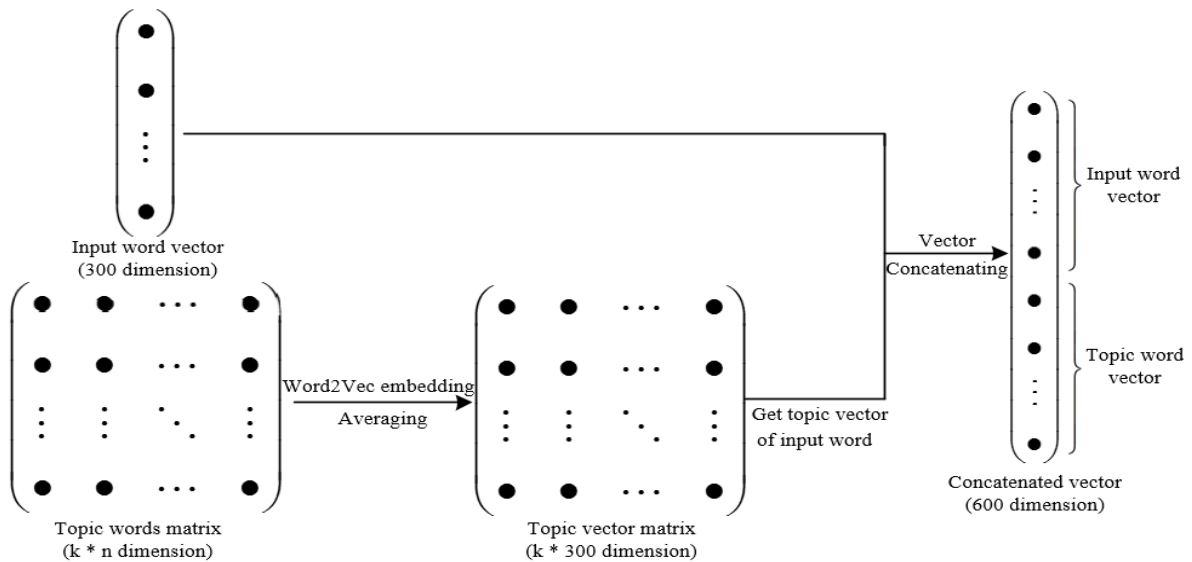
Input word vector
(300 dimension)

Topic words matrix
(k * n dimension)

Word2Vec embedding

Averaging

Topic vector matrix
(k * 300 dimension)

Get topic vector
of input word

Vector
Concatenating

Input word
vector

Topic word
vector

Concatenated vector
(600 dimension)